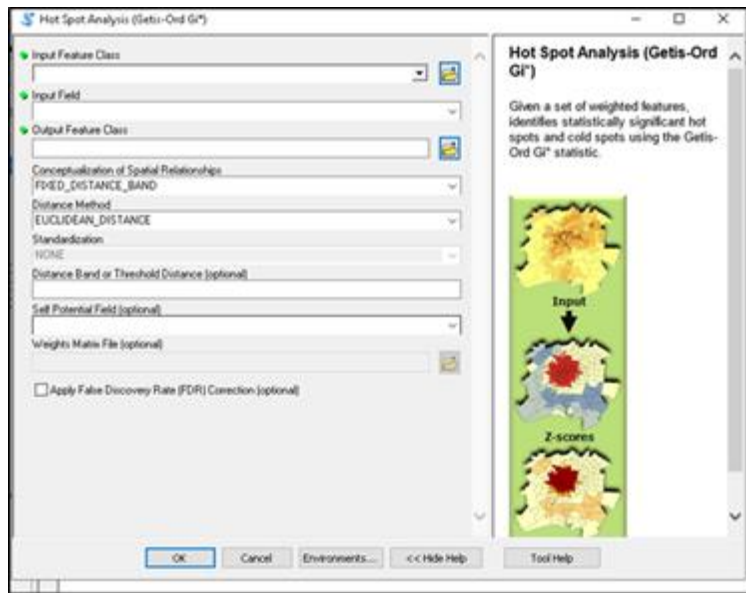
Hot Spot Analysis (Getis-Ord Gi*)

Input Feature Class

Input Field

Output Feature Class

Conceptualization of Spatial Relationships
FIXED_DISTANCE_BAND

Distance Method
EUCLIDEAN_DISTANCE

Standardization
NONE

Distance Band or Threshold Distance (optional)

Self Potential Field (optional)

Weights Matrix File (optional)

Apply False Discovery Rate (FDR) Correction (optional)

Hot Spot Analysis (Getis-Ord Gi*)

Given a set of weighted features, identifies statistically significant hot spots and cold spots using the Getis-Ord Gi* statistic.

Input

Z-scores

OK Cancel Environments... << Hide Help Tool Help